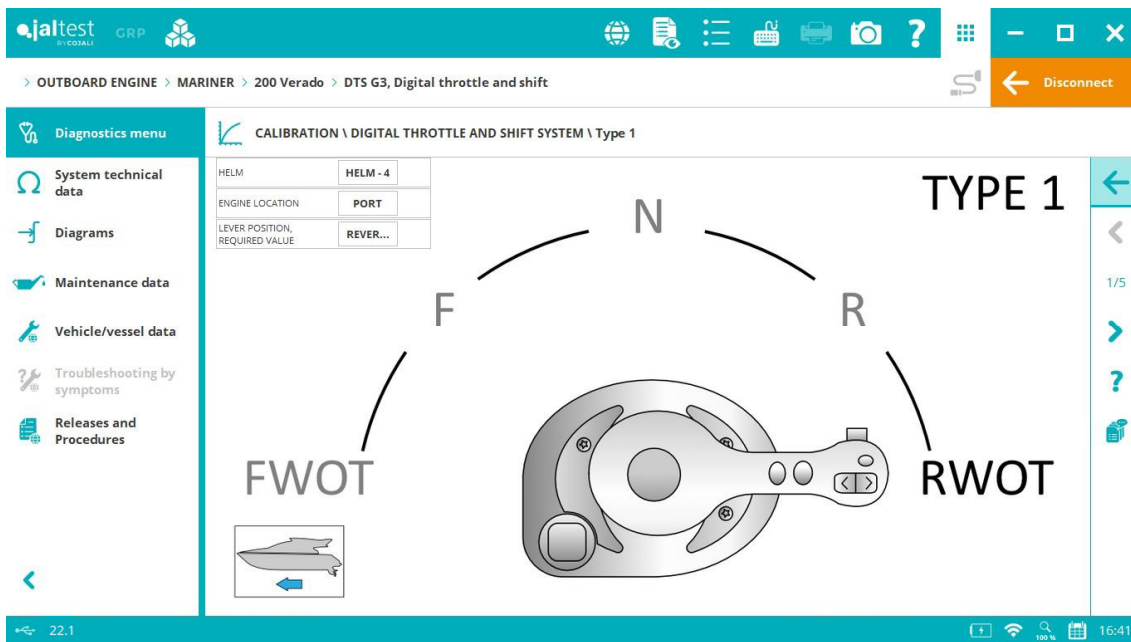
jaltest BY COJALI GRP

> OUTBOARD ENGINE > MARINER > 200 Verado > DTS G3, Digital throttle and shift

Disconnect

Diagnostics menu

System technical data

Diagrams

Maintenance data

Vehicle/vessel data

Troubleshooting by symptoms

Releases and Procedures

CALIBRATION \ DIGITAL THROTTLE AND SHIFT SYSTEM \ Type 1

| HELM | HELM - 4 |
|---|---|
| ENGINE LOCATION | PORT |
| LEVER POSITION, REQUIRED VALUE | REVER... |

TYPE 1

N

F

R

FWOT

RWOT

1/5

22.1

100 %

16:41